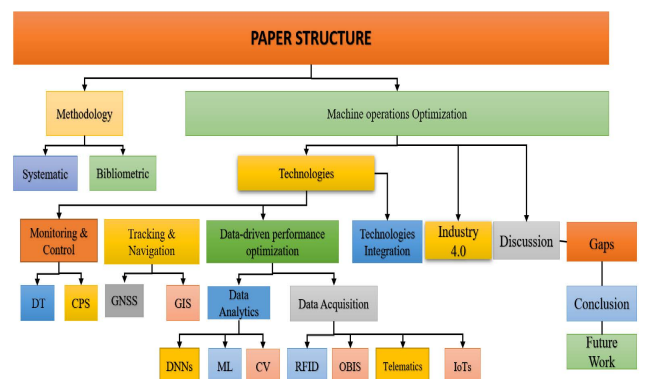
PAPER STRUCTURE

Methodology

Machine operations Optimization

Systematic

Bibliometric

Technologies

Monitoring & Control

Tracking & Navigation

Data-driven performance optimization

Technologies Integration

Industry 4.0

Discussion

Gaps

DT

CPS

GNSS

GIS

Data Analytics

Data Acquisition

Conclusion

Future Work

DNNs

ML

CV

RFID

OBIS

Telematics

IoTs